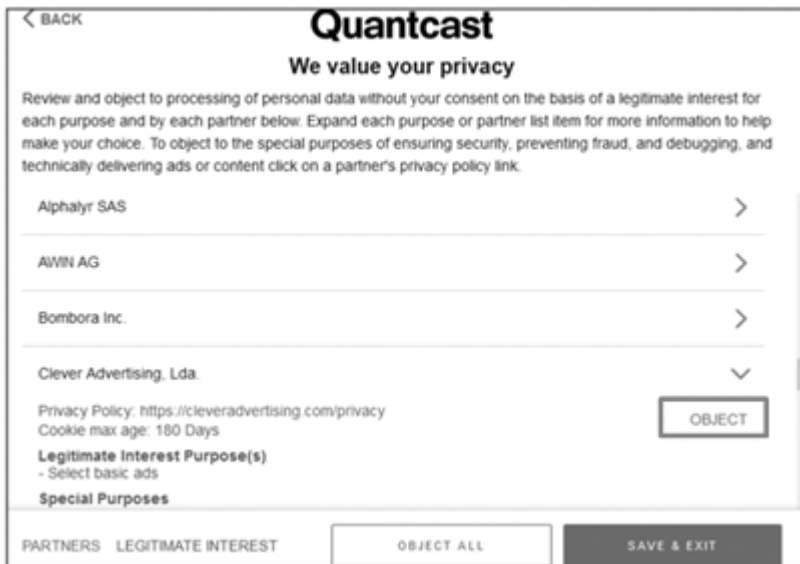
< BACK

Quantcast

We value your privacy

Review and object to processing of personal data without your consent on the basis of a legitimate interest for each purpose and by each partner below. Expand each purpose or partner list item for more information to help make your choice. To object to the special purposes of ensuring security, preventing fraud, and debugging, and technically delivering ads or content click on a partner's privacy policy link.

Alphalyr SAS

AWIN AG

Bombora Inc.

Clever Advertising, Lda.

Privacy Policy: https://cleveradvertising.com/privacy
Cookie max age: 180 Days

OBJECT

Legitimate Interest Purpose(s)
- Select basic ads

Special Purposes

PARTNERS LEGITIMATE INTEREST

OBJECT ALL

SAVE & EXIT